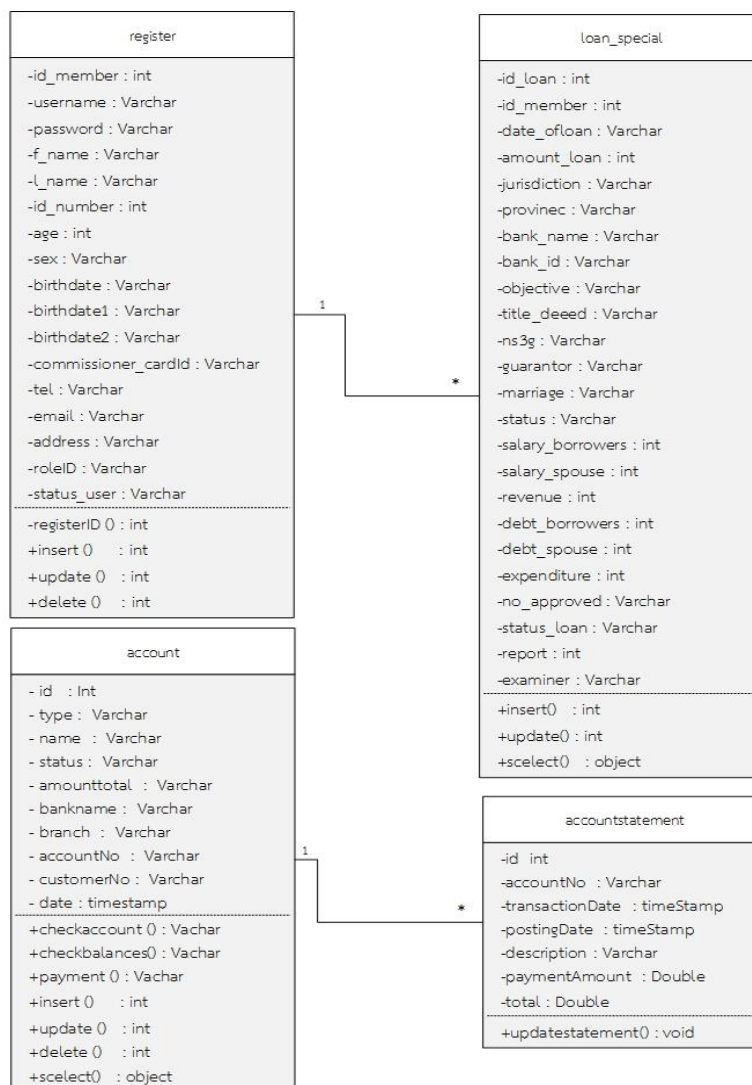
register

-id_member : int
-username : Varchar
-password : Varchar
-f_name : Varchar
-l_name : Varchar
-id_number : int
-age : int
-sex : Varchar
-birthdate : Varchar
-birthdate1 : Varchar
-birthdate2 : Varchar
-commissioner_cardId : Varchar
-tel : Varchar
-email : Varchar
-address : Varchar
-roleID : Varchar
-status_user : Varchar

-registerID () : int
+insert () : int
+update () : int
+delete () : int

1

*

loan_special

-id_loan : int
-id_member : int
-date_ofloan : Varchar
-amount_loan : int
-jurisdiction : Varchar
-provinec : Varchar
-bank_name : Varchar
-bank_id : Varchar
-objective : Varchar
-title_deeed : Varchar
-ns3g : Varchar
-guarantor : Varchar
-marriage : Varchar
-status : Varchar
-salary_borrowers : int
-salary_spouse : int
-revenue : int
-debt_borrowers : int
-debt_spouse : int
-expenditure : int
-no_approved : Varchar
-status_loan : Varchar
-report : int
-examiner : Varchar

+insert() : int
+update() : int
+scelect() : object

account

- id : Int
- type : Varchar
- name : Varchar
- status : Varchar
- amounttotal : Varchar
- bankname : Varchar
- branch : Varchar
- accountNo : Varchar
- customerNo : Varchar
- date : timestamp

+checkaccount () : Vachar
+checkbalances() : Vachar
+payment () : Vachar
+insert () : int
+update () : int
+delete () : int
+scelect() : object

1

*

accountstatement

-id int
-accountNo : Varchar
-transactionDate : timeStamp
-postingDate : timeStamp
-description : Varchar
-paymentAmount : Double
-total : Double

+updatestatement() : void